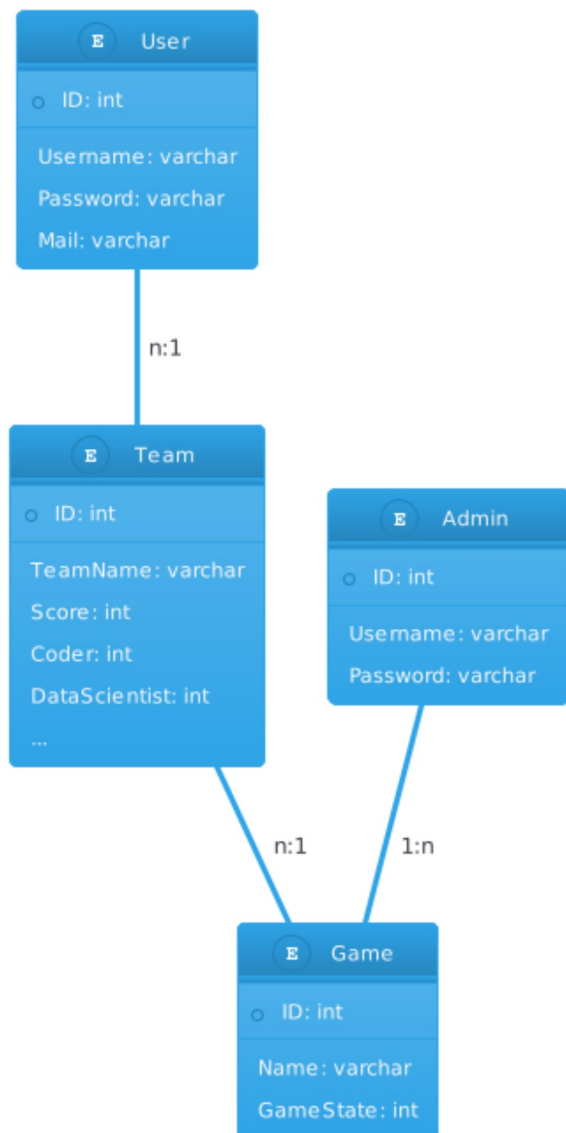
E User
ID: int
Username: varchar
Password: varchar
Mail: varchar

n:1

E Team
ID: int
TeamName: varchar
Score: int
Coder: int
DataScientist: int
...

E Admin
ID: int
Username: varchar
Password: varchar

n:1

1:n

E Game
ID: int
Name: varchar
GameState: int